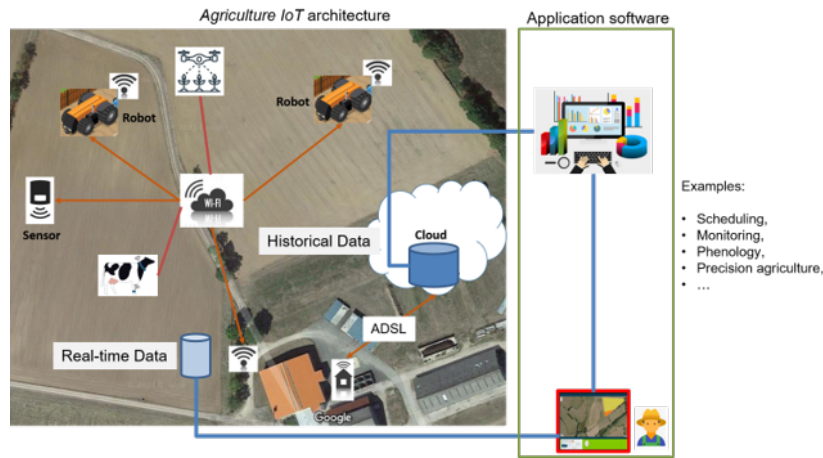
*Agriculture IoT* architecture

Application software

Robot

Robot

WI-FI

Sensor

Historical Data

Cloud

ADSL

Real-time Data

Google

Examples:

- Scheduling,
- Monitoring,
- Phenology,
- Precision agriculture,
- …